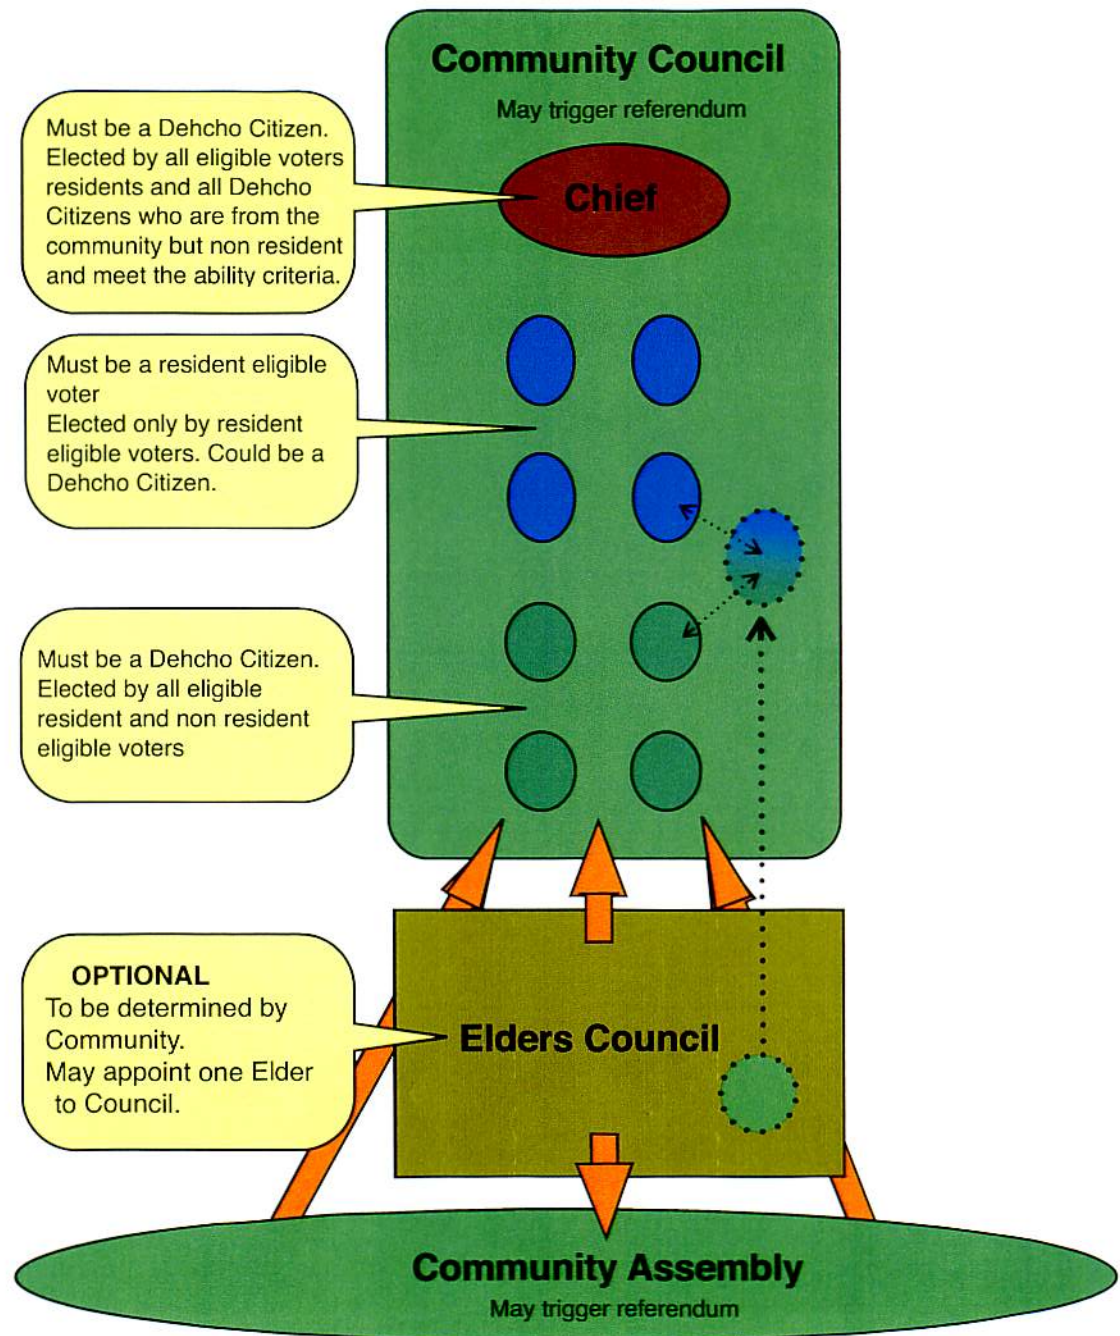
Community Council

May trigger referendum

Must be a Dehcho Citizen. Elected by all eligible voters residents and all Dehcho Citizens who are from the community but non resident and meet the ability criteria.

Chief

Must be a resident eligible voter
Elected only by resident eligible voters. Could be a Dehcho Citizen.

Must be a Dehcho Citizen. Elected by all eligible resident and non resident eligible voters

OPTIONAL
To be determined by Community.
May appoint one Elder to Council.

Elders Council

Community Assembly

May trigger referendum